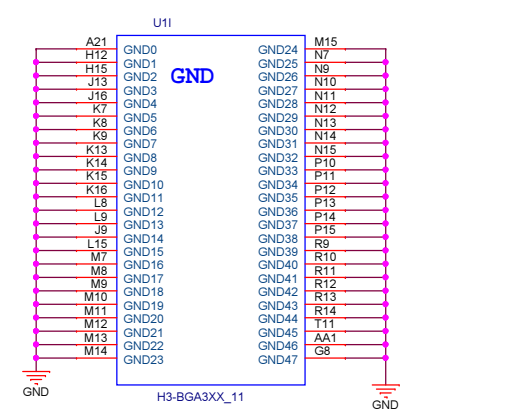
U1I

GND

A21 GND0
H12 GND1
H15 GND2
J13 GND3
J16 GND4
K7 GND5
K8 GND6
K9 GND7
K13 GND8
K14 GND9
K15 GND10
K16 GND11
L8 GND12
L9 GND13
J9 GND14
L15 GND15
M7 GND16
M8 GND17
M9 GND18
M10 GND19
M11 GND20
M12 GND21
M13 GND22
M14 GND23

GND24 M15
GND25 N7
GND26 N9
GND27 N10
GND28 N11
GND29 N12
GND30 N13
GND31 N14
GND32 N15
GND33 P10
GND34 P11
GND35 P12
GND36 P13
GND37 P14
GND38 P15
GND39 R9
GND40 R10
GND41 R11
GND42 R12
GND43 R13
GND44 R14
GND45 T11
GND46 AA1
GND47 G8

GND

GND

H3-BGA3XX_11